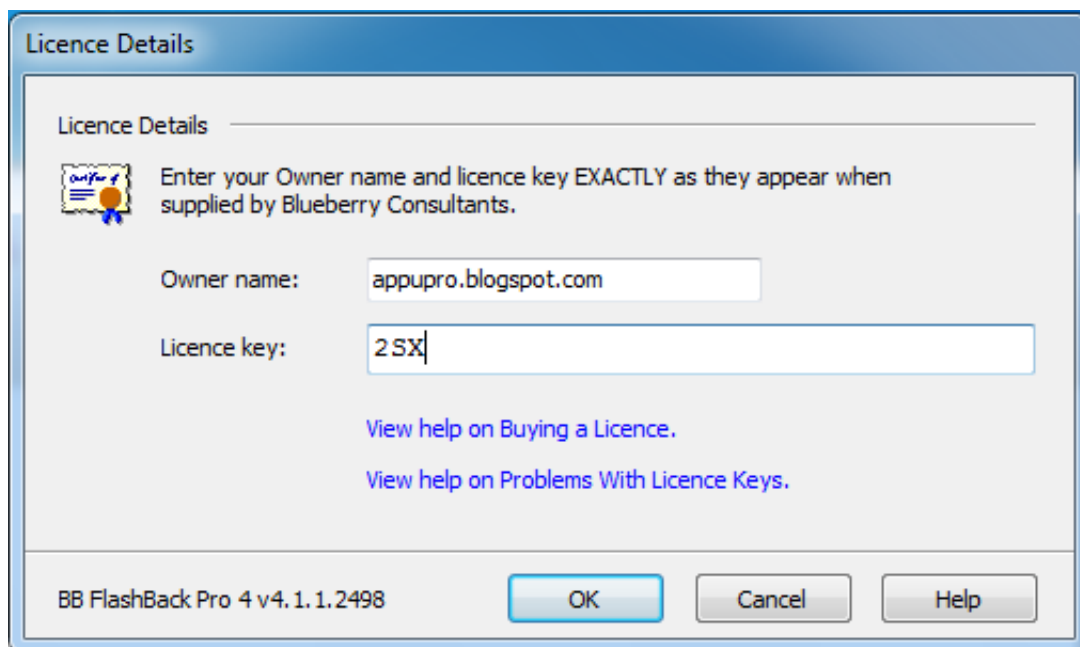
Licence Details

Licence Details

Certificate

Enter your Owner name and licence key EXACTLY as they appear when supplied by Blueberry Consultants.

Owner name: appupro.blogspot.com

Licence key: 2SX

View help on Buying a Licence.

View help on Problems With Licence Keys.

BB FlashBack Pro 4 v4.1.1.2498

OK

Cancel

Help